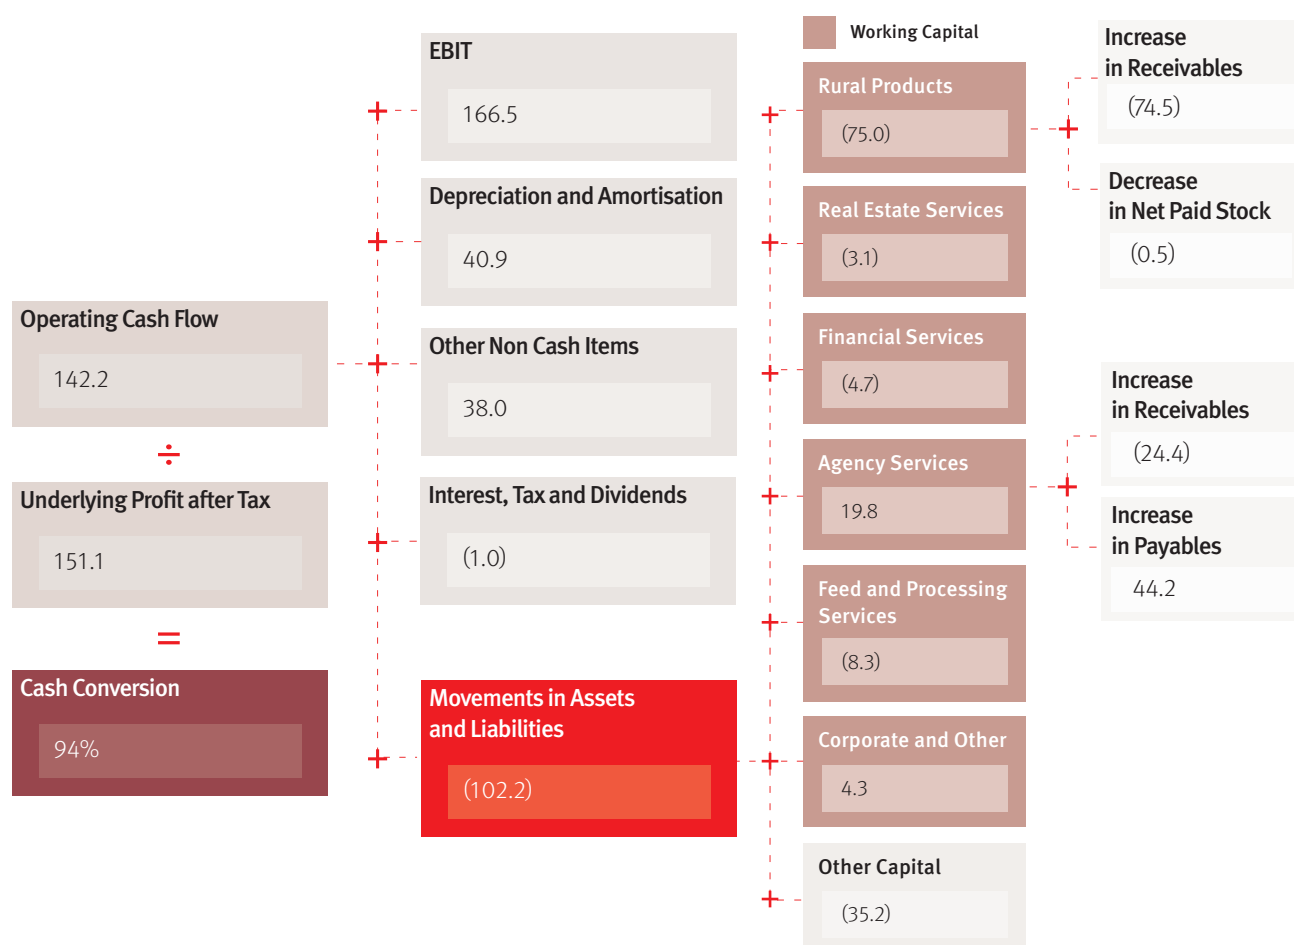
Operating Cash Flow
142.2

÷

Underlying Profit after Tax
151.1

=

Cash Conversion
94%

EBIT
166.5

Depreciation and Amortisation
40.9

Other Non Cash Items
38.0

Interest, Tax and Dividends
(1.0)

Movements in Assets and Liabilities
(102.2)

Working Capital

Rural Products
(75.0)

Real Estate Services
(3.1)

Financial Services
(4.7)

Agency Services
19.8

Feed and Processing Services
(8.3)

Corporate and Other
4.3

Other Capital
(35.2)

Increase in Receivables
(74.5)

Decrease in Net Paid Stock
(0.5)

Increase in Receivables
(24.4)

Increase in Payables
44.2